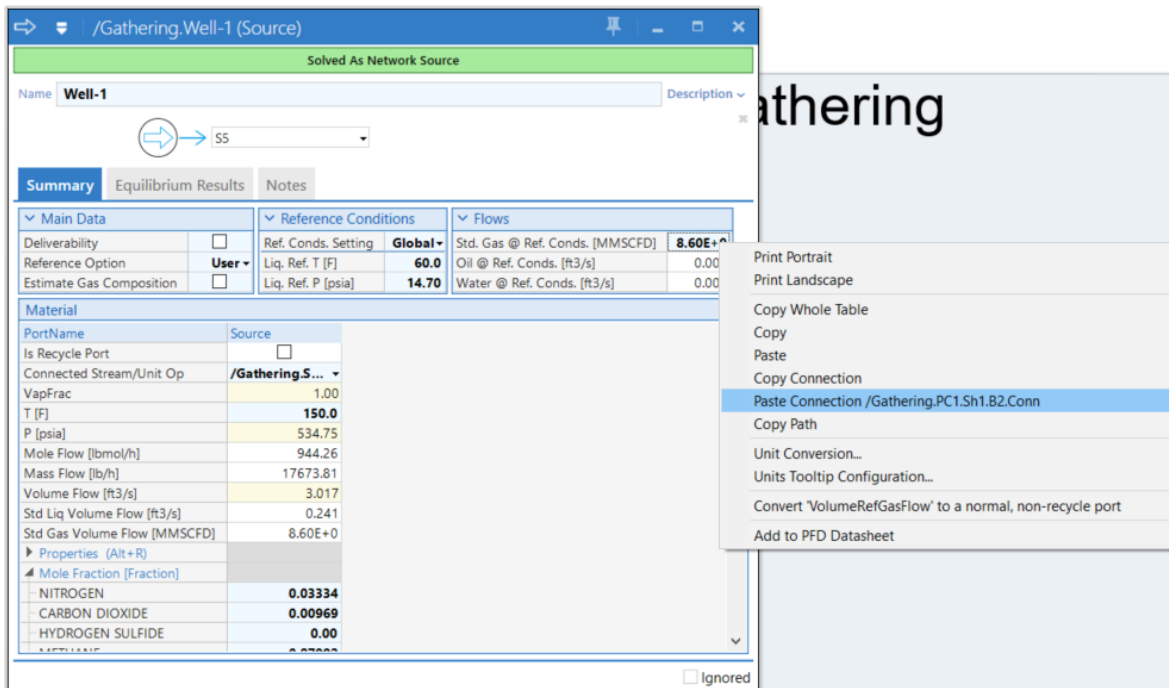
/Gathering.Well-1 (Source)

Solved As Network Source

Name Well-1

Description

athering

S5

Summary | Equilibrium Results | Notes

Main Data

| Deliverability | |
|---|---|
| Reference Option | User |
| Estimate Gas Composition | |

Reference Conditions

| Ref. Conds. Setting | Global |
|---|---|
| Liq. Ref. T [F] | 60.0 |
| Liq. Ref. P [psia] | 14.70 |

Flows

| Std. Gas @ Ref. Conds. [MMSCFD] | 8.60E+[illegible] |
|---|---|
| Oil @ Ref. Conds. [ft3/s] | 0.00 |
| Water @ Ref. Conds. [ft3/s] | 0.00 |

Material

| PortName | Source |
|---|---|
| Is Recycle Port | |
| Connected Stream/Unit Op | /Gathering.S... |
| VapFrac | 1.00 |
| T [F] | 150.0 |
| P [psia] | 534.75 |
| Mole Flow [lbmol/h] | 944.26 |
| Mass Flow [lb/h] | 17673.81 |
| Volume Flow [ft3/s] | 3.017 |
| Std Liq Volume Flow [ft3/s] | 0.241 |
| Std Gas Volume Flow [MMSCFD] | 8.60E+0 |
| Properties (Alt+R) | |
| Mole Fraction [Fraction] | |
| NITROGEN | 0.03334 |
| CARBON DIOXIDE | 0.00969 |
| HYDROGEN SULFIDE | 0.00 |
| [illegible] | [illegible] |

Print Portrait
Print Landscape
Copy Whole Table
Copy
Paste
Copy Connection
Paste Connection /Gathering.PC1.Sh1.B2.Conn
Copy Path
Unit Conversion...
Units Tooltip Configuration...
Convert 'VolumeRefGasFlow' to a normal, non-recycle port
Add to PFD Datasheet

Ignored